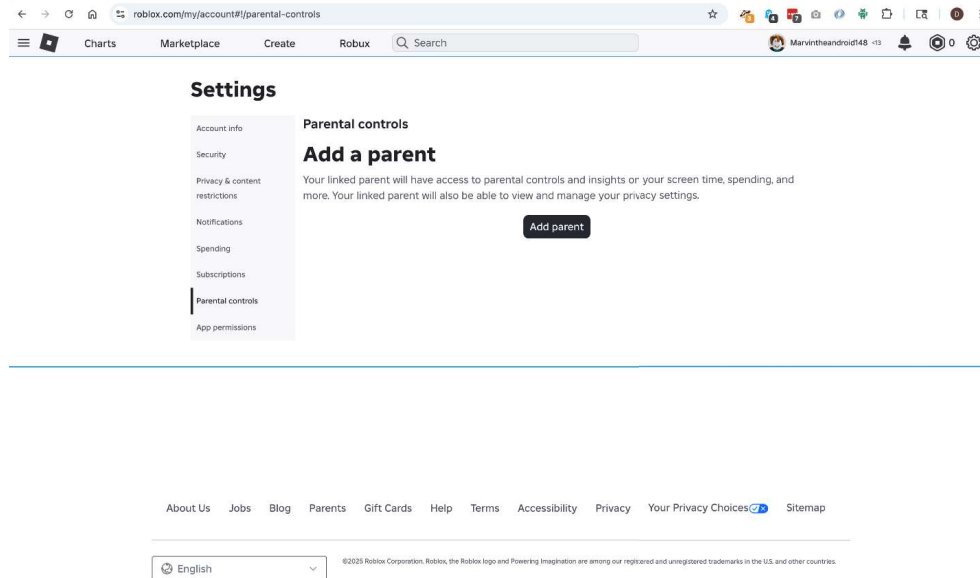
roblox.com/my/account#!/parental-controls

Charts Marketplace Create Robux Search

Marvintheandroid148 <13 0

Settings

Account info
Security
Privacy & content restrictions
Notifications
Spending
Subscriptions
Parental controls
App permissions

Parental controls

Add a parent

Your linked parent will have access to parental controls and insights on your screen time, spending, and more. Your linked parent will also be able to view and manage your privacy settings.

Add parent

About Us Jobs Blog Parents Gift Cards Help Terms Accessibility Privacy Your Privacy Choices Sitemap

English

©2025 Roblox Corporation. Roblox, the Roblox logo and Powering Imagination are among our registered and unregistered trademarks in the U.S. and other countries.